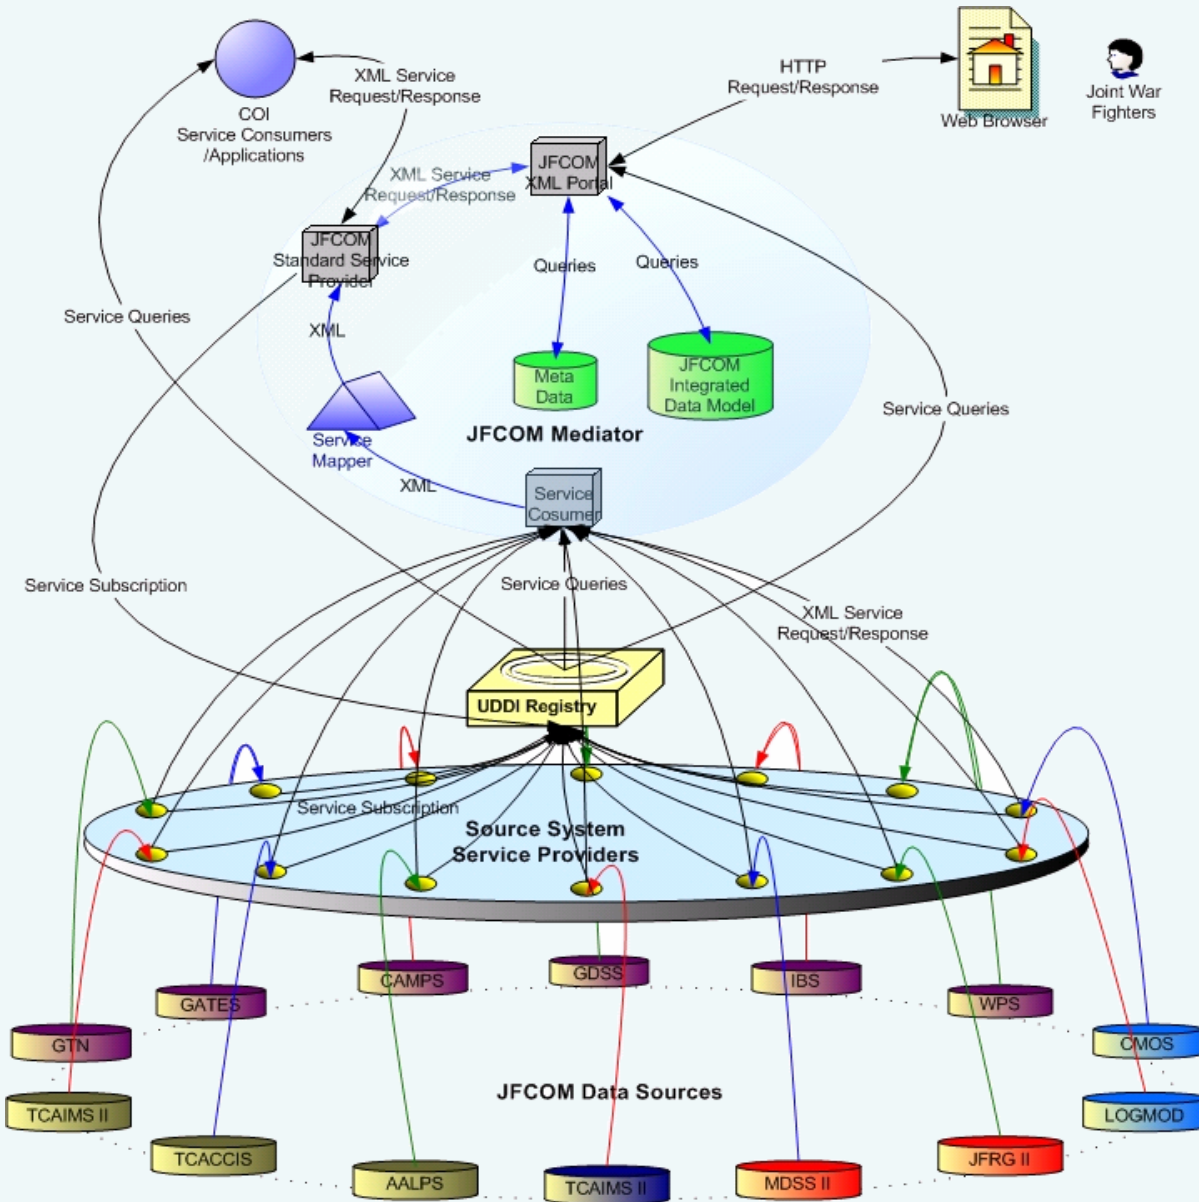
COI
Service Consumers
/Applications

XML Service
Request/Response

HTTP
Request/Response

Web Browser

Joint War
Fighters

XML Service
Request/Response

JFCOM
XML Portal

JFCOM
Standard Service
Provider

Queries

Queries

Service Queries

XML

Meta
Data

JFCOM
Integrated
Data Model

Service Queries

Service
Mapper

JFCOM Mediator

XML

Service
Cosumer

Service Subscription

Service Queries

XML Service
Request/Response

UDDI Registry

Service Subscription

Source System
Service Providers

CAMPS

GDSS

IBS

GATES

WPS

GTN

CMOS

JFCOM Data Sources

TCAIMS II

LOGMOD

TCACCIS

JFRG II

AALPS

TCAIMS II

MDSS II